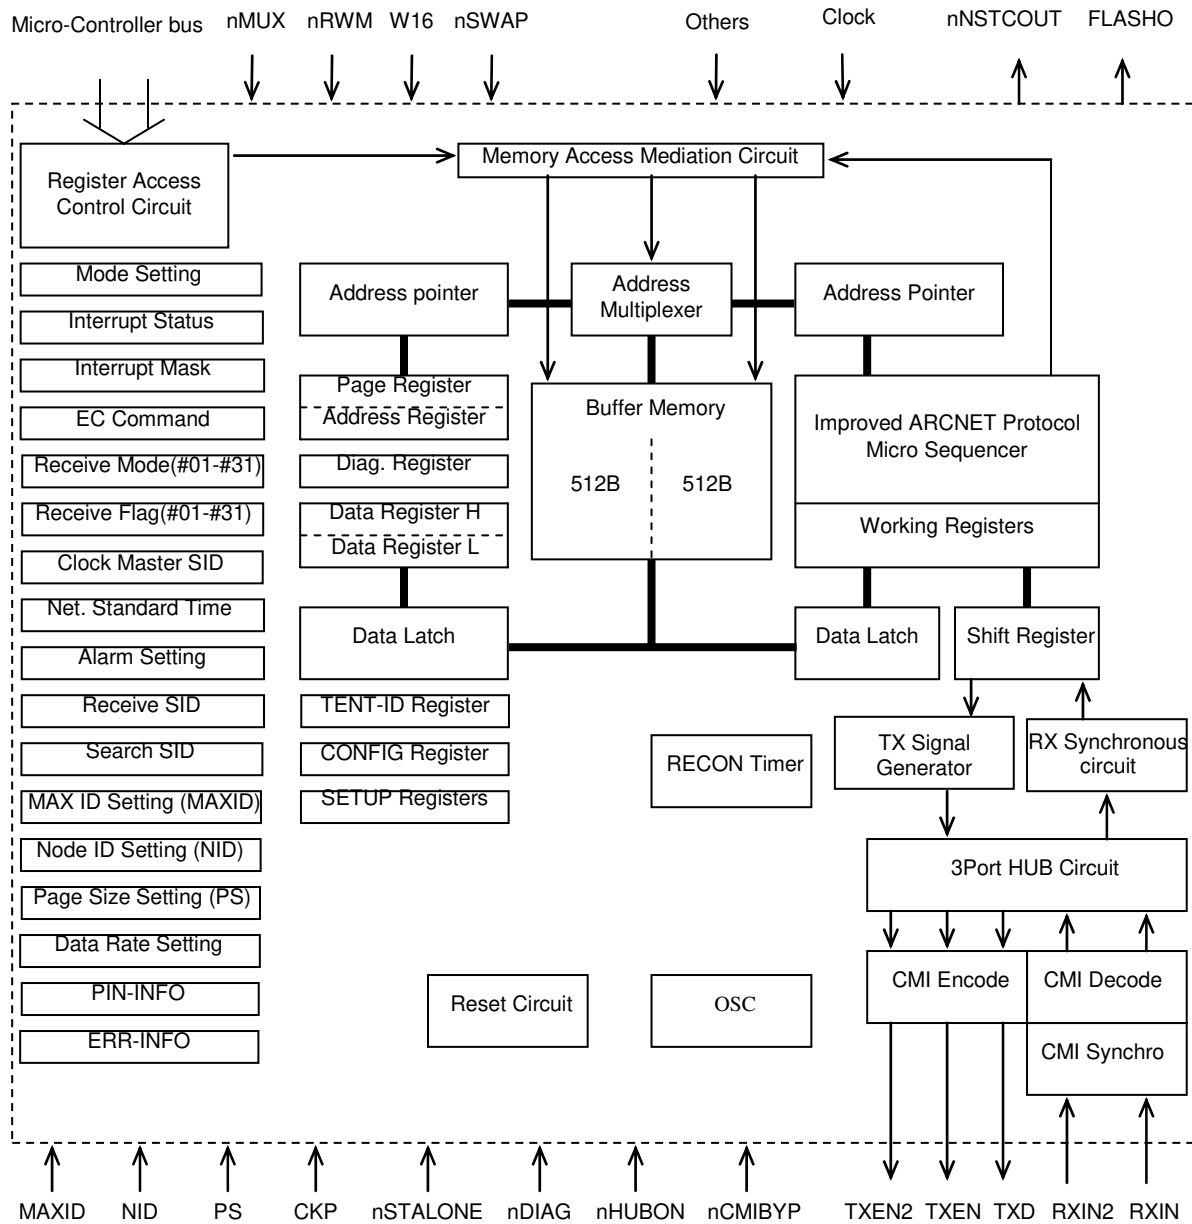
Micro-Controller bus nMUX nRWM W16 nSWAP Others Clock nNSTCOUT FLASHO

Register Access Control Circuit

Memory Access Mediation Circuit

Mode Setting

Interrupt Status

Interrupt Mask

EC Command

Receive Mode(#01-#31)

Receive Flag(#01-#31)

Clock Master SID

Net. Standard Time

Alarm Setting

Receive SID

Search SID

MAX ID Setting (MAXID)

Node ID Setting (NID)

Page Size Setting (PS)

Data Rate Setting

PIN-INFO

ERR-INFO

Address pointer

Address Multiplexer

Address Pointer

Page Register

Address Register

Diag. Register

Data Register H

Data Register L

Buffer Memory

512B

512B

Improved ARCNET Protocol Micro Sequencer

Working Registers

Data Latch

Data Latch

Shift Register

TENT-ID Register

CONFIG Register

SETUP Registers

RECON Timer

TX Signal Generator

RX Synchronous circuit

3Port HUB Circuit

CMI Encode

CMI Decode

CMI Synchro

Reset Circuit

OSC

MAXID NID PS CKP nSTALONE nDIAG nHUBON nCMIBYP TXEN2 TXEN TXD RXIN2 RXIN